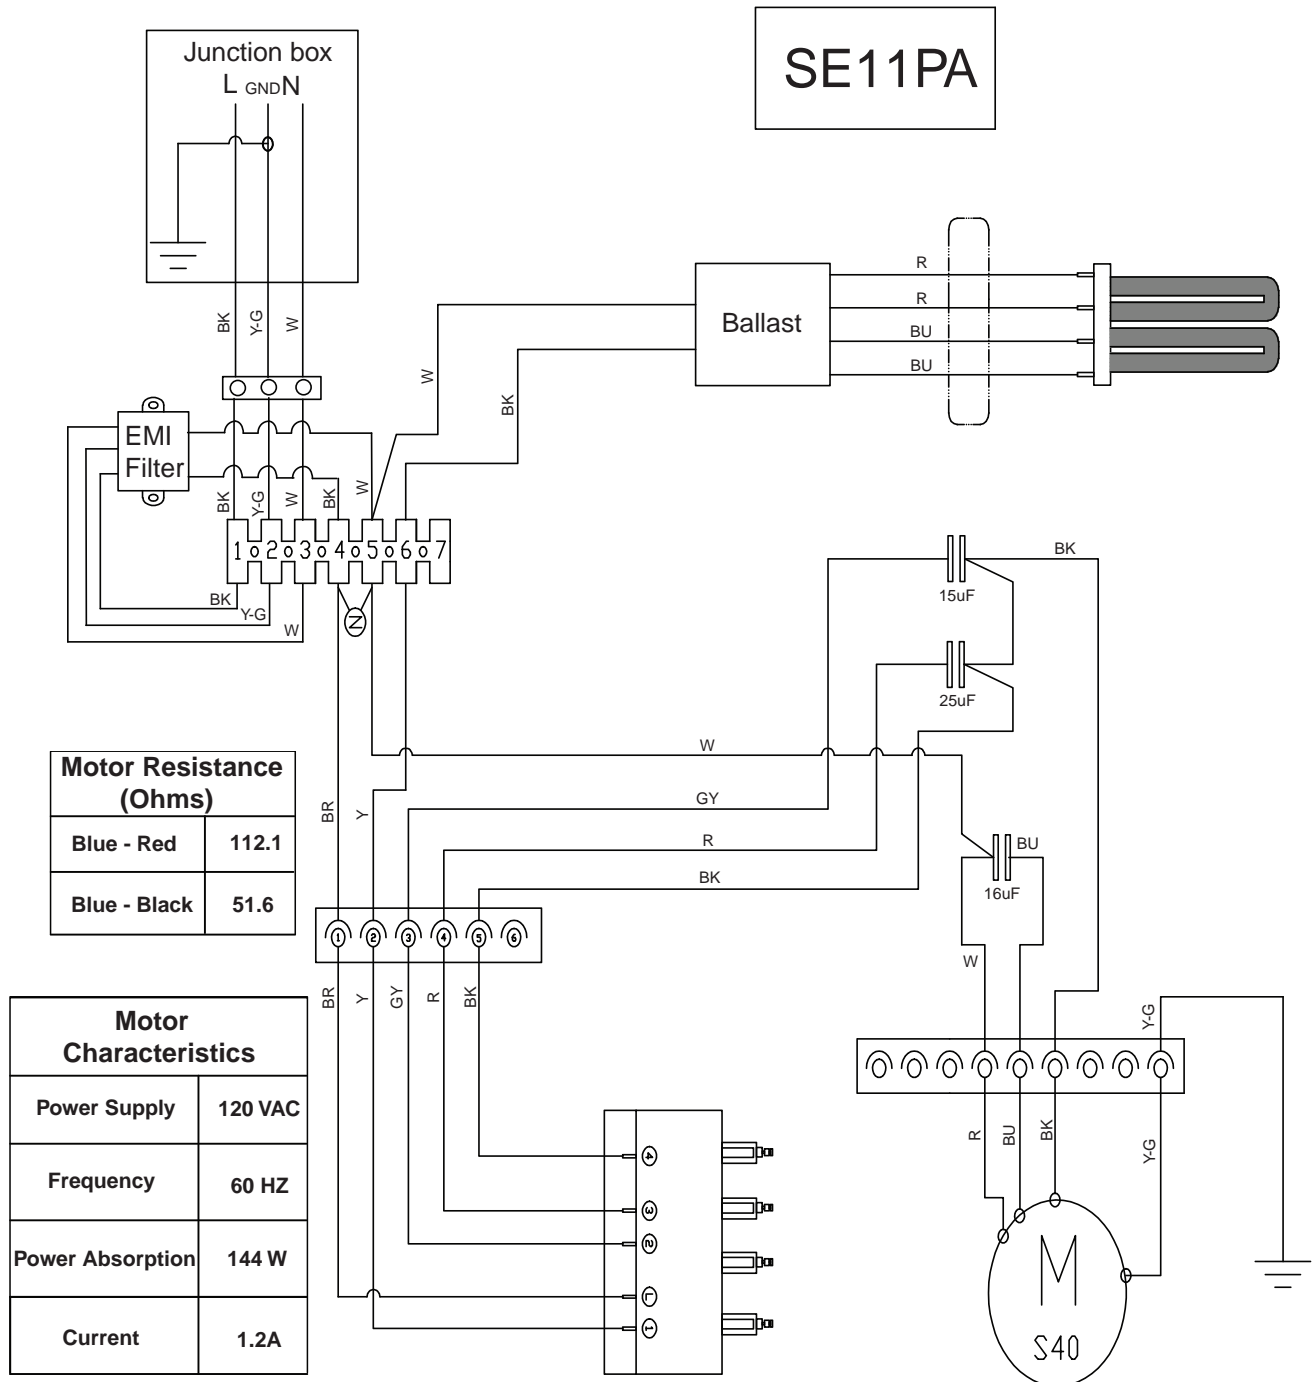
Junction box
L GND N

SE11PA

BK Y-G W

Ballast

R
R
BU
BU

W
BK

EMI Filter

BK Y-G W BK W

1 2 3 4 5 6 7

BK
Y-G
W

N

BK

15uF

25uF

W

GY

R

BK

BU

16uF

W

BR Y

| Motor Resistance (Ohms) | |
|---|---|
| Blue - Red | 112.1 |
| Blue - Black | 51.6 |

1 2 3 4 5 6

BR Y GY R BK

Y-G

R BU BK Y-G

| Motor Characteristics | |
|---|---|
| Power Supply | 120 VAC |
| Frequency | 60 HZ |
| Power Absorption | 144 W |
| Current | 1.2A |

4
3
2
L
1

M
S40